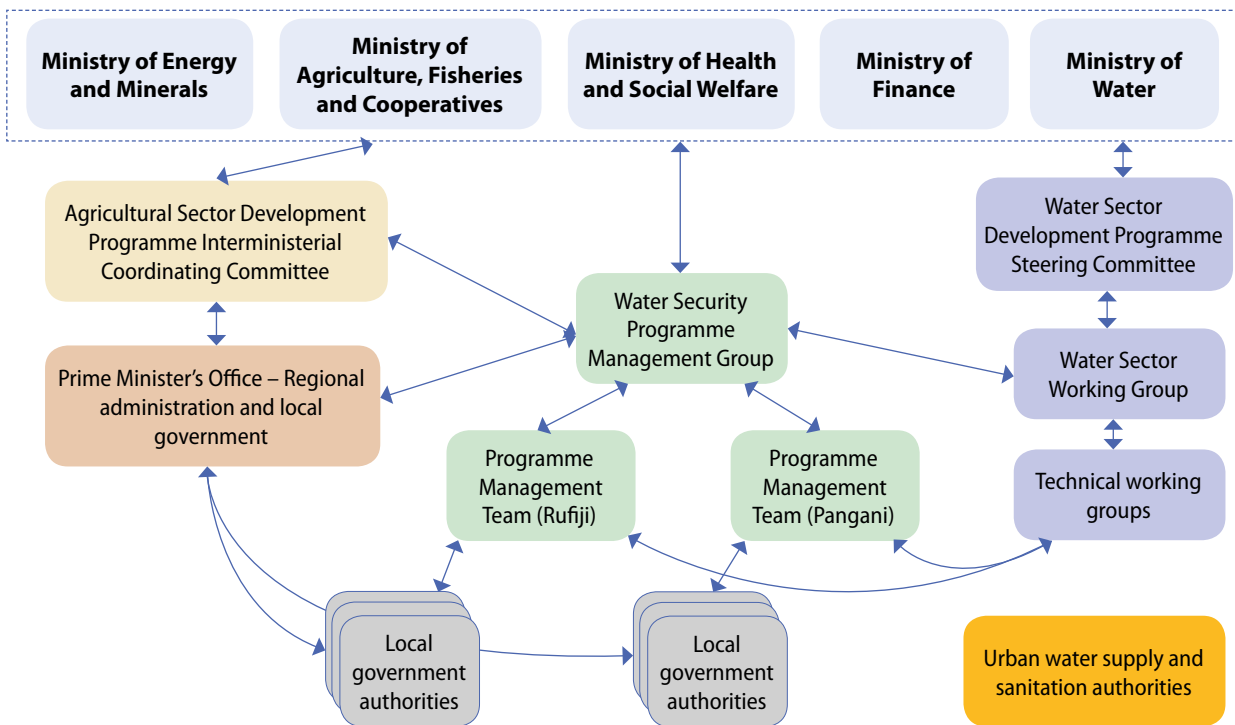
Ministry of Energy and Minerals

Ministry of Agriculture, Fisheries and Cooperatives

Ministry of Health and Social Welfare

Ministry of Finance

Ministry of Water

Agricultural Sector Development Programme Interministerial Coordinating Committee

Water Sector Development Programme Steering Committee

Water Security Programme Management Group

Prime Minister's Office – Regional administration and local government

Water Sector Working Group

Programme Management Team (Rufiji)

Programme Management Team (Pangani)

Technical working groups

Local government authorities

Local government authorities

Urban water supply and sanitation authorities